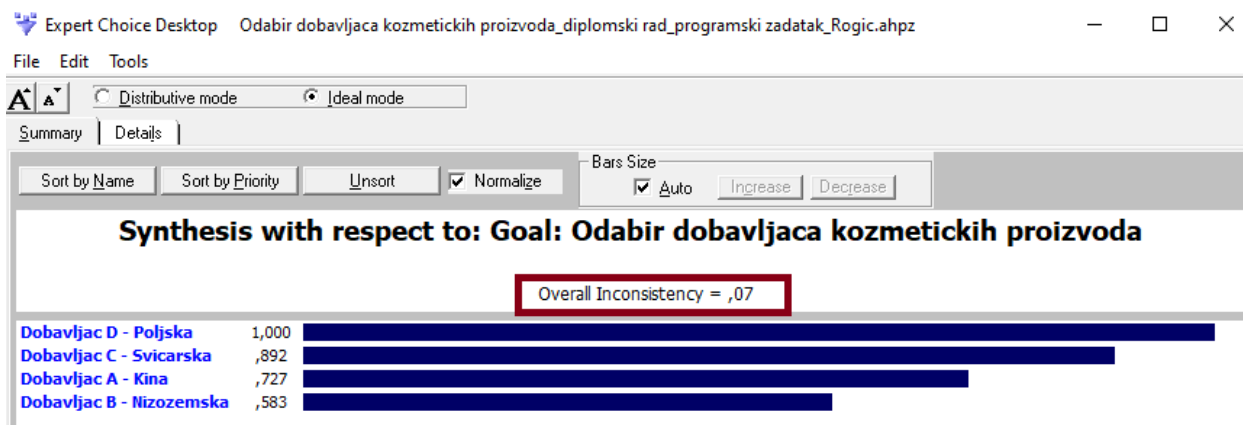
Expert Choice Desktop Odabir dobavljaca kozmetickih proizvoda_diplomski rad_programski zadatak_Rogic.ahpz

File Edit Tools

A A Distributive mode Ideal mode

Summary Details

Sort by Name Sort by Priority Unsort Normalize

Bars Size
Auto Increase Decrease

Synthesis with respect to: Goal: Odabir dobavljaca kozmetickih proizvoda

Overall Inconsistency = ,07

| | |
|---|---|
| Dobavljac D - Poljska | 1,000 |
| Dobavljac C - Svicarska | ,892 |
| Dobavljac A - Kina | ,727 |
| Dobavljac B - Nizozemska | ,583 |